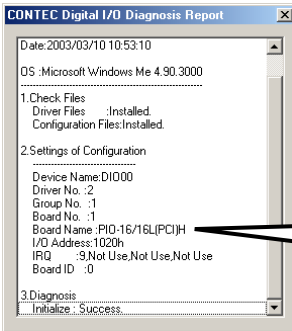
CONTEC Digital I/O Diagnosis Report

Date:2003/03/10 10:53:10

OS :Microsoft Windows Me 4.90.3000

1.Check Files
Driver Files :Installed.
Configuration Files:Installed.

2.Settings of Configuration

Device Name:DIO00
Driver No. :2
Group No. :1
Board No. :1
Board Name :PIO-16/16L(PCI)H
I/O Address:1020h
IRQ :9,Not Use,Not Use,Not Use
Board ID :0

3.Diagnosis
Initialize : Success.